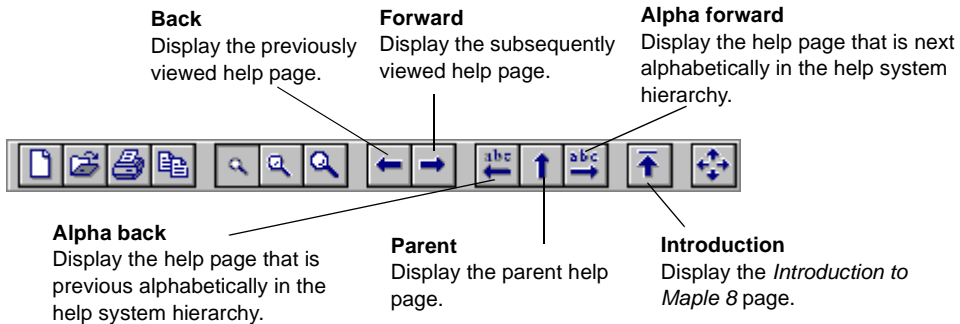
Back
Display the previously viewed help page.

Forward
Display the subsequently viewed help page.

Alpha forward
Display the help page that is next alphabetically in the help system hierarchy.

abc

abc

Alpha back
Display the help page that is previous alphabetically in the help system hierarchy.

Parent
Display the parent help page.

Introduction
Display the *Introduction to Maple 8* page.